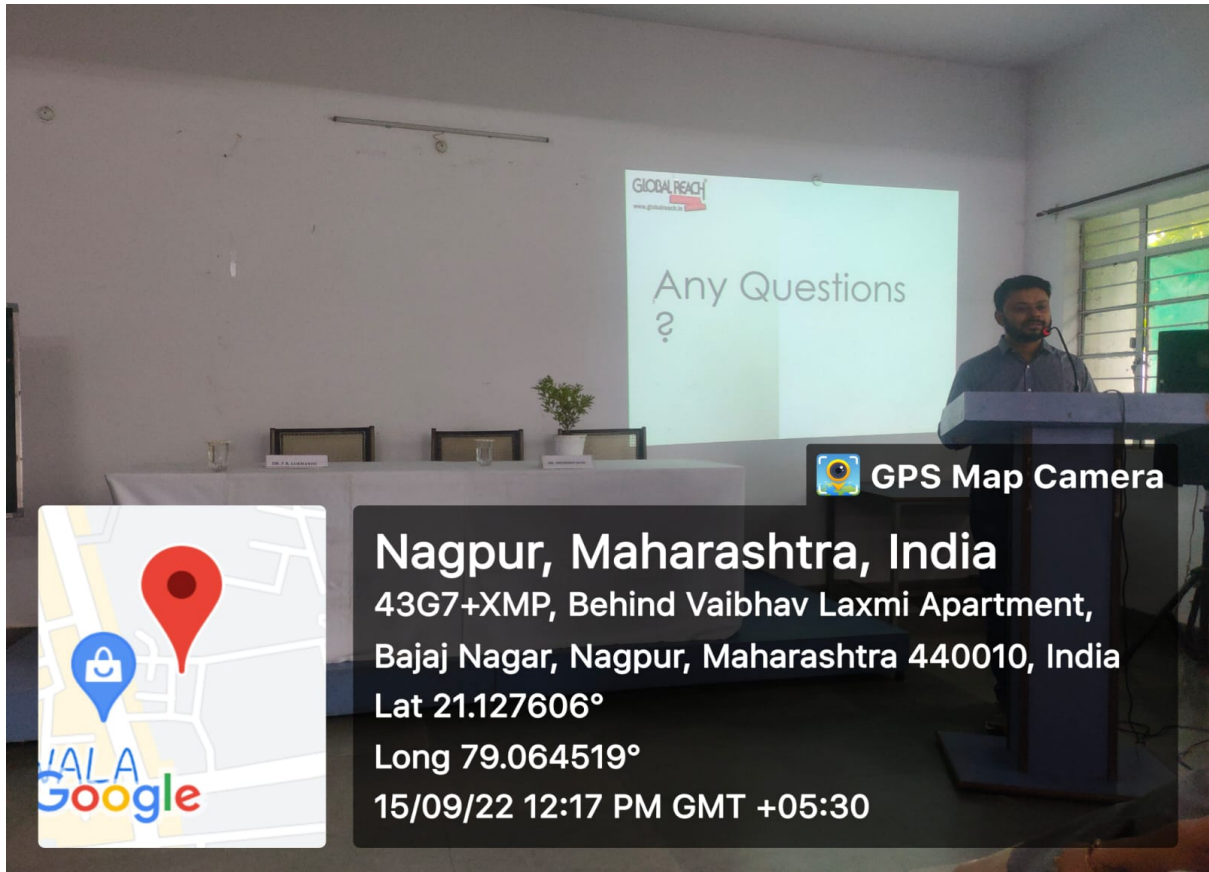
GLOBAL REACH
www.globalreach.in

Any Questions
?

GPS Map Camera

Nagpur, Maharashtra, India
43G7+XMP, Behind Vaibhav Laxmi Apartment, Bajaj Nagar, Nagpur, Maharashtra 440010, India
Lat 21.127606°
Long 79.064519°
15/09/22 12:17 PM GMT +05:30

ALA
Google